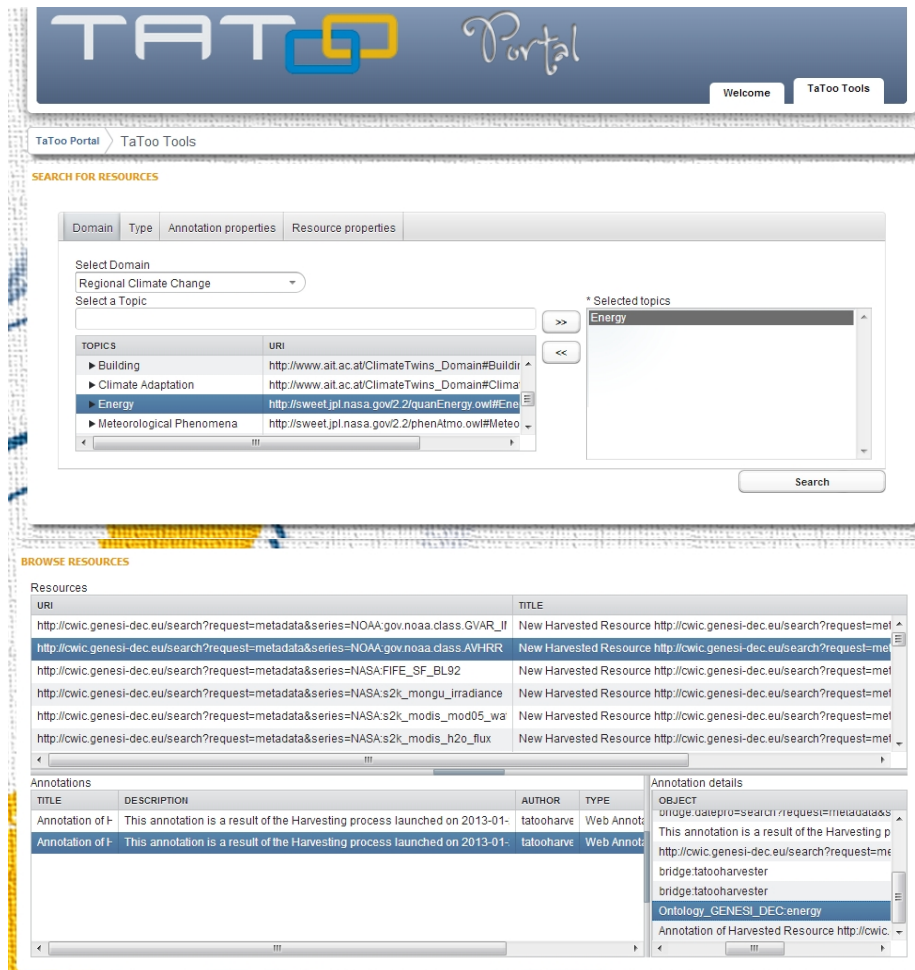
TATOO Portal

Welcome | TaToo Tools

TaToo Portal | TaToo Tools

SEARCH FOR RESOURCES

Domain | Type | Annotation properties | Resource properties

Select Domain
Regional Climate Change
Select a Topic

>>
<<

* Selected topics
Energy

| TOPICS | URI |
|---|---|
| ▶ Building | http://www.ait.ac.at/ClimateTwins_Domain#Buildir |
| ▶ Climate Adaptation | http://www.ait.ac.at/ClimateTwins_Domain#Clima |
| ▶ Energy | http://sweet.jpl.nasa.gov/2.2/quanEnergy.owl#Ene |
| ▶ Meteorological Phenomena | http://sweet.jpl.nasa.gov/2.2/phenAtmo.owl#Meteo |

Search

BROWSE RESOURCES

Resources

| URI | TITLE |
|---|---|
| http://cwic.genesi-dec.eu/search?request=metadata&series=NOAA:gov.noaa.class.GVAR_II | New Harvested Resource http://cwic.genesi-dec.eu/search?request=met |
| http://cwic.genesi-dec.eu/search?request=metadata&series=NOAA:gov.noaa.class.AVHRR | New Harvested Resource http://cwic.genesi-dec.eu/search?request=met |
| http://cwic.genesi-dec.eu/search?request=metadata&series=NASA:FIFE_SF_BL92 | New Harvested Resource http://cwic.genesi-dec.eu/search?request=met |
| http://cwic.genesi-dec.eu/search?request=metadata&series=NASA:s2k_mongu_irradiance | New Harvested Resource http://cwic.genesi-dec.eu/search?request=met |
| http://cwic.genesi-dec.eu/search?request=metadata&series=NASA:s2k_modis_mod05_wa | New Harvested Resource http://cwic.genesi-dec.eu/search?request=met |
| http://cwic.genesi-dec.eu/search?request=metadata&series=NASA:s2k_modis_h2o_flux | New Harvested Resource http://cwic.genesi-dec.eu/search?request=met |

Annotations

| TITLE | DESCRIPTION | AUTHOR | TYPE |
|---|---|---|---|
| Annotation of H | This annotation is a result of the Harvesting process launched on 2013-01- | tatooharve | Web Annot |
| Annotation of H | This annotation is a result of the Harvesting process launched on 2013-01- | tatooharve | Web Annot |

Annotation details

| OBJECT |
|---|
| bridge:datepro=search?request=metadata&s |
| This annotation is a result of the Harvesting p |
| http://cwic.genesi-dec.eu/search?request=me |
| bridge:tatooharvester |
| bridge:tatooharvester |
| Ontology_GENESI_DEC:energy |
| Annotation of Harvested Resource http://cwic. |